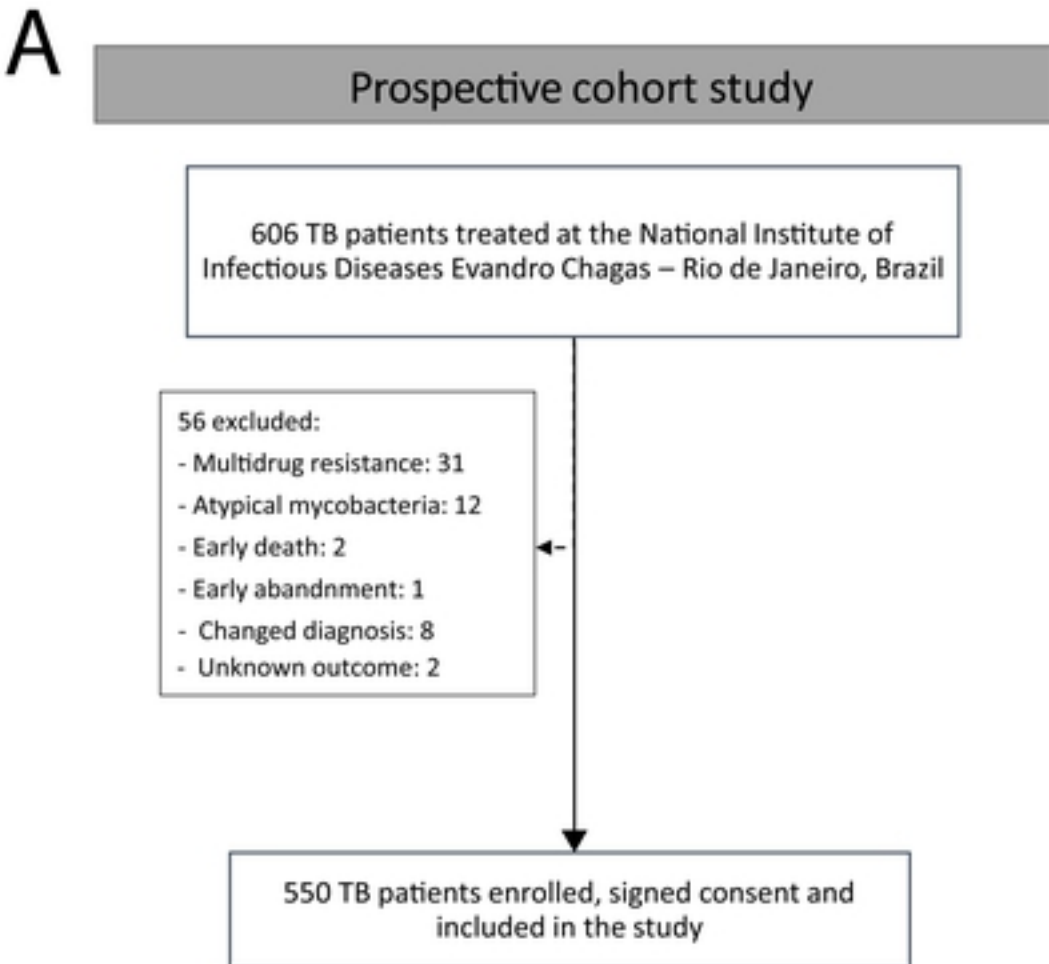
A

Prospective cohort study

606 TB patients treated at the National Institute of Infectious Diseases Evandro Chagas – Rio de Janeiro, Brazil

56 excluded:
- Multidrug resistance: 31
- Atypical mycobacteria: 12
- Early death: 2
- Early abandnment: 1
- Changed diagnosis: 8
- Unknown outcome: 2

550 TB patients enrolled, signed consent and included in the study